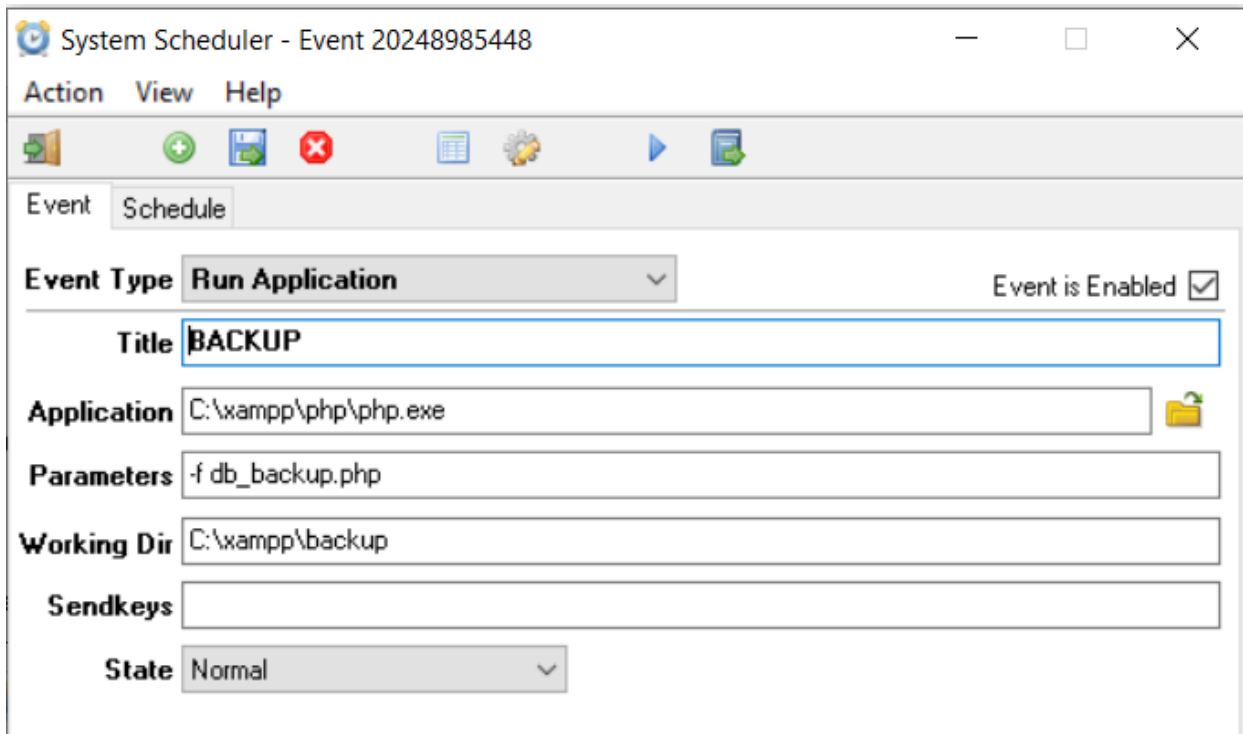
System Scheduler - Event 20248985448

Action View Help

Event Schedule

Event Type Run Application

Event is Enabled

Title BACKUP

Application C:\xampp\php\php.exe

Parameters -f db_backup.php

Working Dir C:\xampp\backup

Sendkeys

State Normal